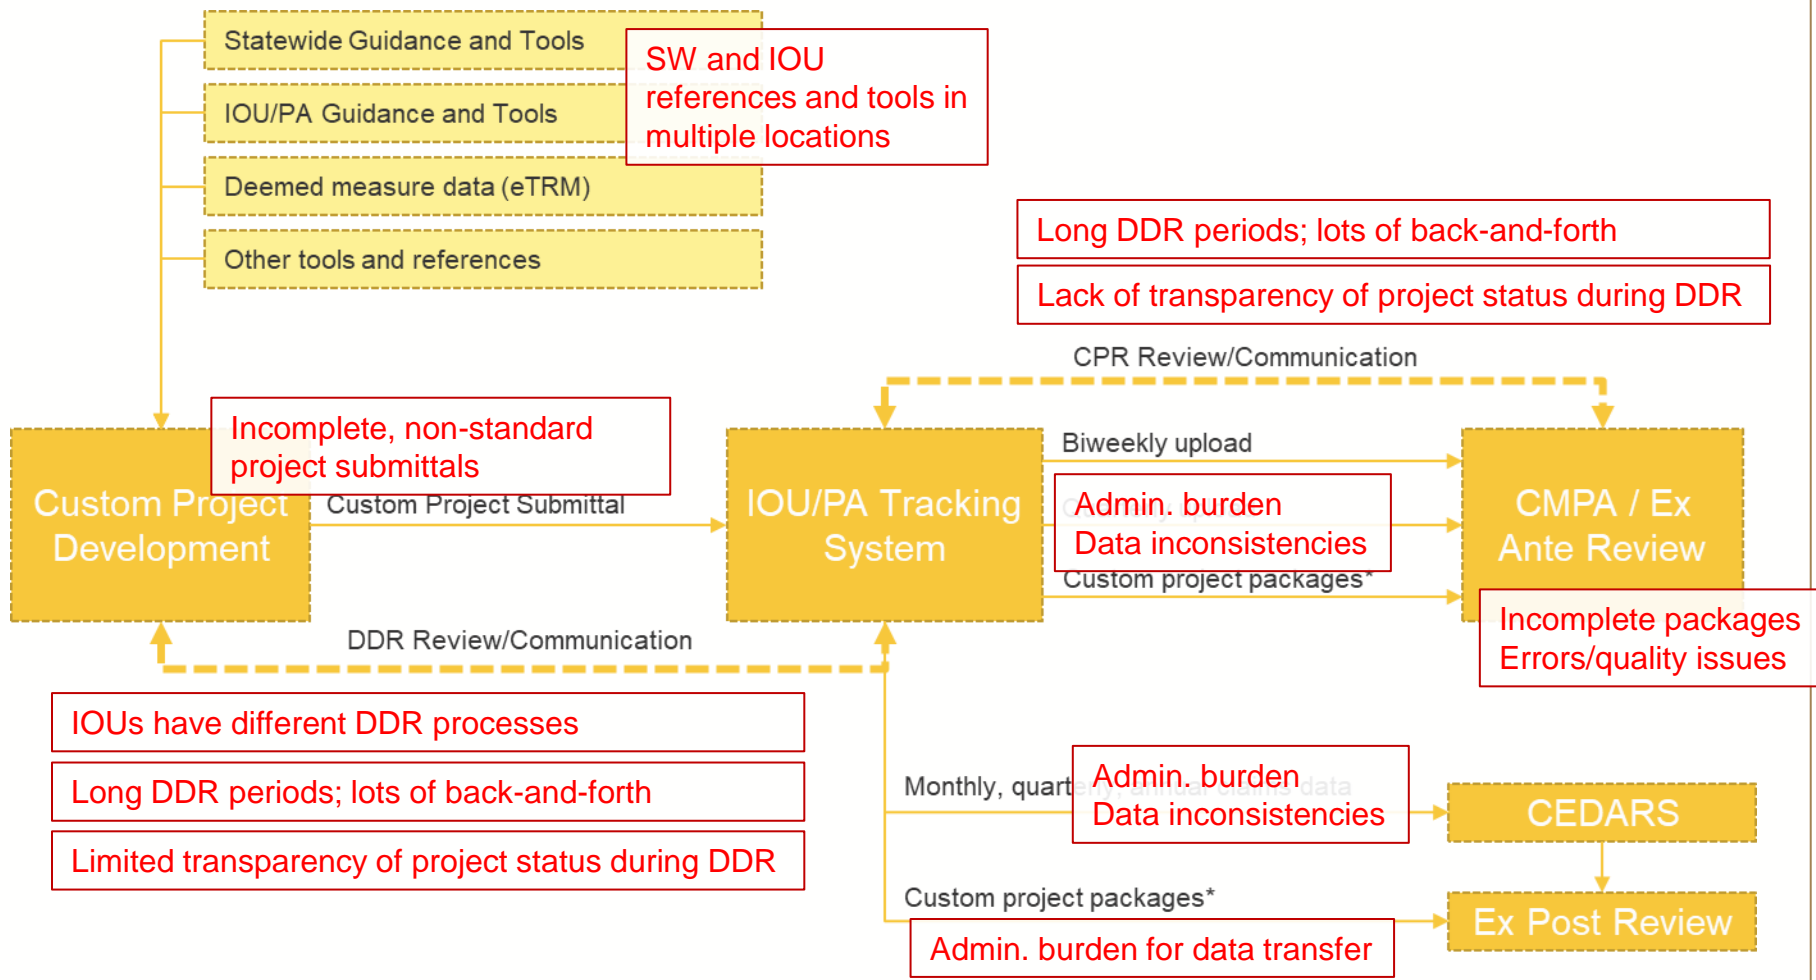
Statewide Guidance and Tools

IOU/PA Guidance and Tools

Deemed measure data (eTRM)

Other tools and references

SW and IOU references and tools in multiple locations

Long DDR periods; lots of back-and-forth

Lack of transparency of project status during DDR

CPR Review/Communication

Incomplete, non-standard project submittals

Custom Project Development

Custom Project Submittal

IOU/PA Tracking System

Biweekly upload

Admin. burden
Data inconsistencies

Custom project packages*

CMPA / Ex Ante Review

Incomplete packages
Errors/quality issues

DDR Review/Communication

IOUs have different DDR processes

Long DDR periods; lots of back-and-forth

Limited transparency of project status during DDR

Monthly, quart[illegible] data

Admin. burden
Data inconsistencies

CEDARS

Custom project packages*

Admin. burden for data transfer

Ex Post Review